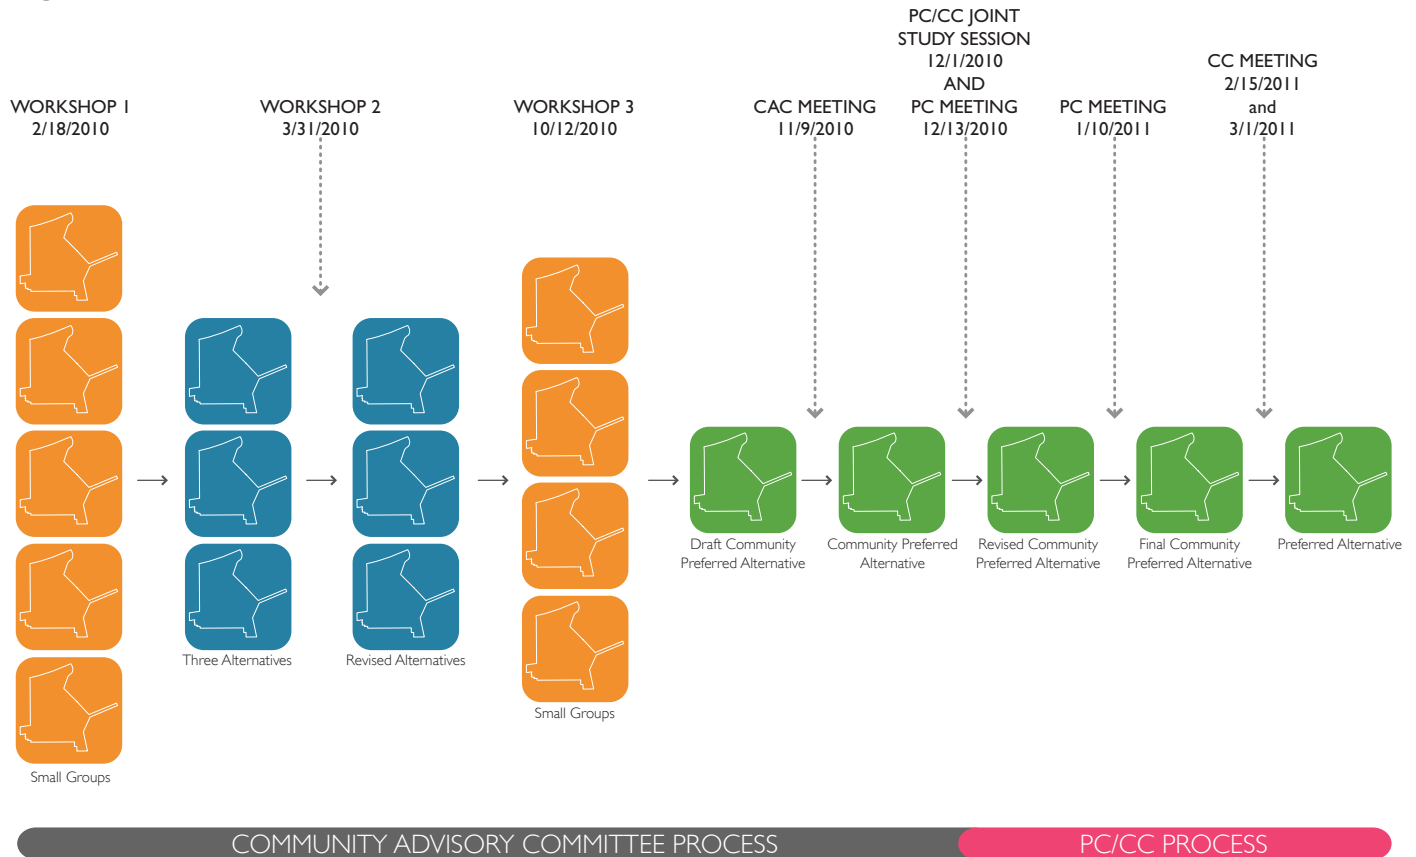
WORKSHOP 1
2/18/2010

WORKSHOP 2
3/31/2010

WORKSHOP 3
10/12/2010

CAC MEETING
11/9/2010

PC/CC JOINT
STUDY SESSION
12/1/2010
AND
PC MEETING
12/13/2010

PC MEETING
1/10/2011

CC MEETING
2/15/2011
and
3/1/2011

Small Groups

Three Alternatives

Revised Alternatives

Small Groups

Draft Community Preferred Alternative

Community Preferred Alternative

Revised Community Preferred Alternative

Final Community Preferred Alternative

Preferred Alternative

COMMUNITY ADVISORY COMMITTEE PROCESS

PC/CC PROCESS